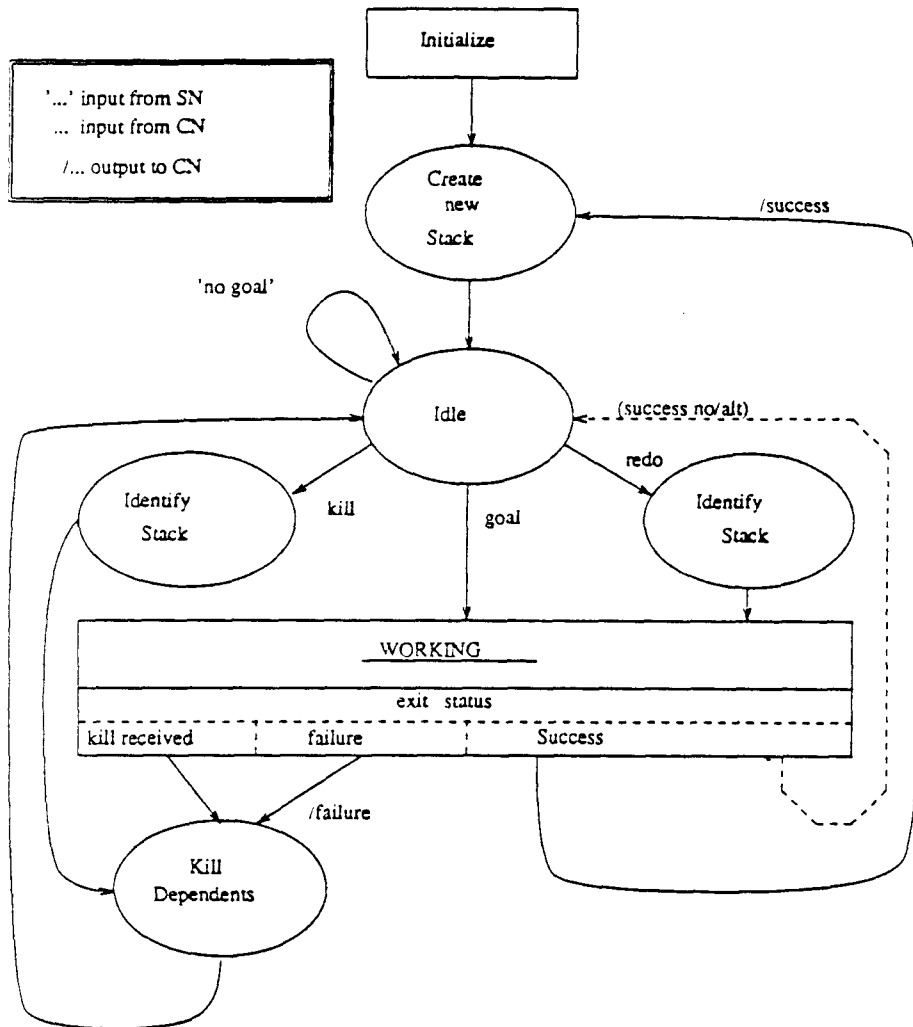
Initialize

'...' input from SN
... input from CN
/... output to CN

Create new Stack

/success

'no goal'

Idle

(success no/alt)

Identify Stack

kill

goal

redo

Identify Stack

WORKING

exit status

kill received

failure

Success

/failure

Kill Dependents